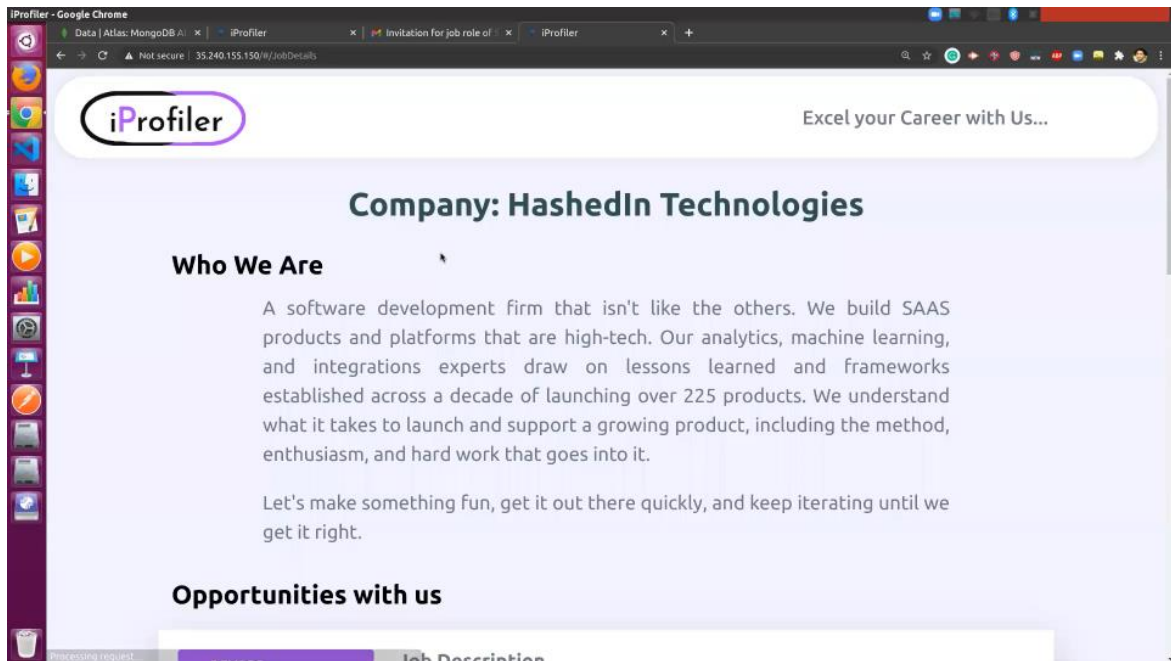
iProfiler - Google Chrome

Data | Atlas: MongoDB Al ×
iProfiler ×
Invitation for job role of ×
iProfiler ×
+

Not secure | 35.240.155.150/#/JobDetails

iProfiler

Excel your Career with Us...

Company: HashedIn Technologies

Who We Are

A software development firm that isn't like the others. We build SAAS products and platforms that are high-tech. Our analytics, machine learning, and integrations experts draw on lessons learned and frameworks established across a decade of launching over 225 products. We understand what it takes to launch and support a growing product, including the method, enthusiasm, and hard work that goes into it.

Let's make something fun, get it out there quickly, and keep iterating until we get it right.

Opportunities with us

Processing request

Job Description